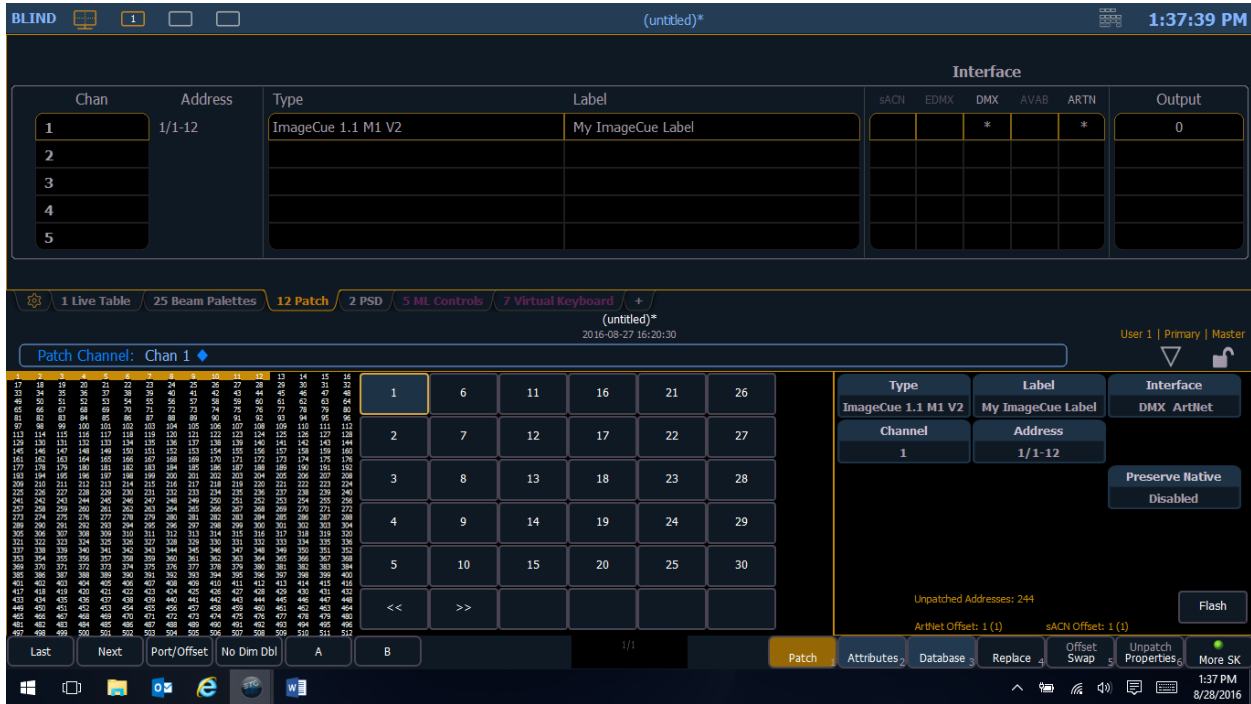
BLIND 1 (untitled)* 1:37:39 PM

Interface

| Chan | Address | Type | Label | sACN | EDMX | DMX | AVAB | ARTN | Output |
|---|---|---|---|---|---|---|---|---|---|
| 1 | 1/1-12 | ImageCue 1.1 M1 V2 | My ImageCue Label | | | * | | * | 0 |
| 2 | | | | | | | | | |
| 3 | | | | | | | | | |
| 4 | | | | | | | | | |
| 5 | | | | | | | | | |

1 Live Table / 25 Beam Palettes / 12 Patch / 2 PSD / 5 ML Controls / 7 Virtual Keyboard / +

(untitled)*
2016-08-27 16:20:30

User 1 | Primary | Master

Patch Channel: Chan 1

| 1 | 6 | 11 | 16 | 21 | 26 |
|---|---|---|---|---|---|
| 2 | 7 | 12 | 17 | 22 | 27 |
| 3 | 8 | 13 | 18 | 23 | 28 |
| 4 | 9 | 14 | 19 | 24 | 29 |
| 5 | 10 | 15 | 20 | 25 | 30 |
| << | >> | | | | |

Type: ImageCue 1.1 M1 V2
Label: My ImageCue Label
Interface: DMX ArtNet
Channel: 1
Address: 1/1-12
Preserve Native: Disabled

Unpatched Addresses: 244
ArtNet Offset: 1 (1)
sACN Offset: 1 (1)
Flash

Last | Next | Port/Offset | No Dim Dbl | A | B | 1/1 | Patch | Attributes | Database | Replace | Offset Swap | Unpatch Properties | More SK

1:37 PM
8/28/2016